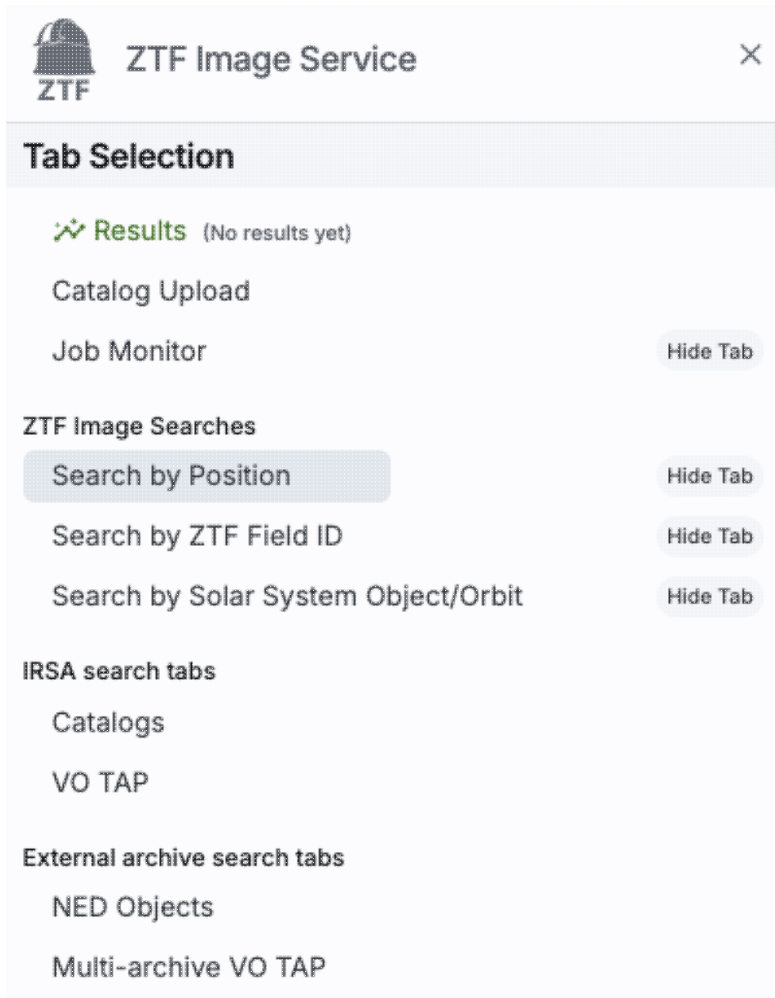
ZTF

ZTF Image Service

×

Tab Selection

Results (No results yet)

Catalog Upload

Job Monitor Hide Tab

ZTF Image Searches

Search by Position Hide Tab

Search by ZTF Field ID Hide Tab

Search by Solar System Object/Orbit Hide Tab

IRSA search tabs

Catalogs

VO TAP

External archive search tabs

NED Objects

Multi-archive VO TAP